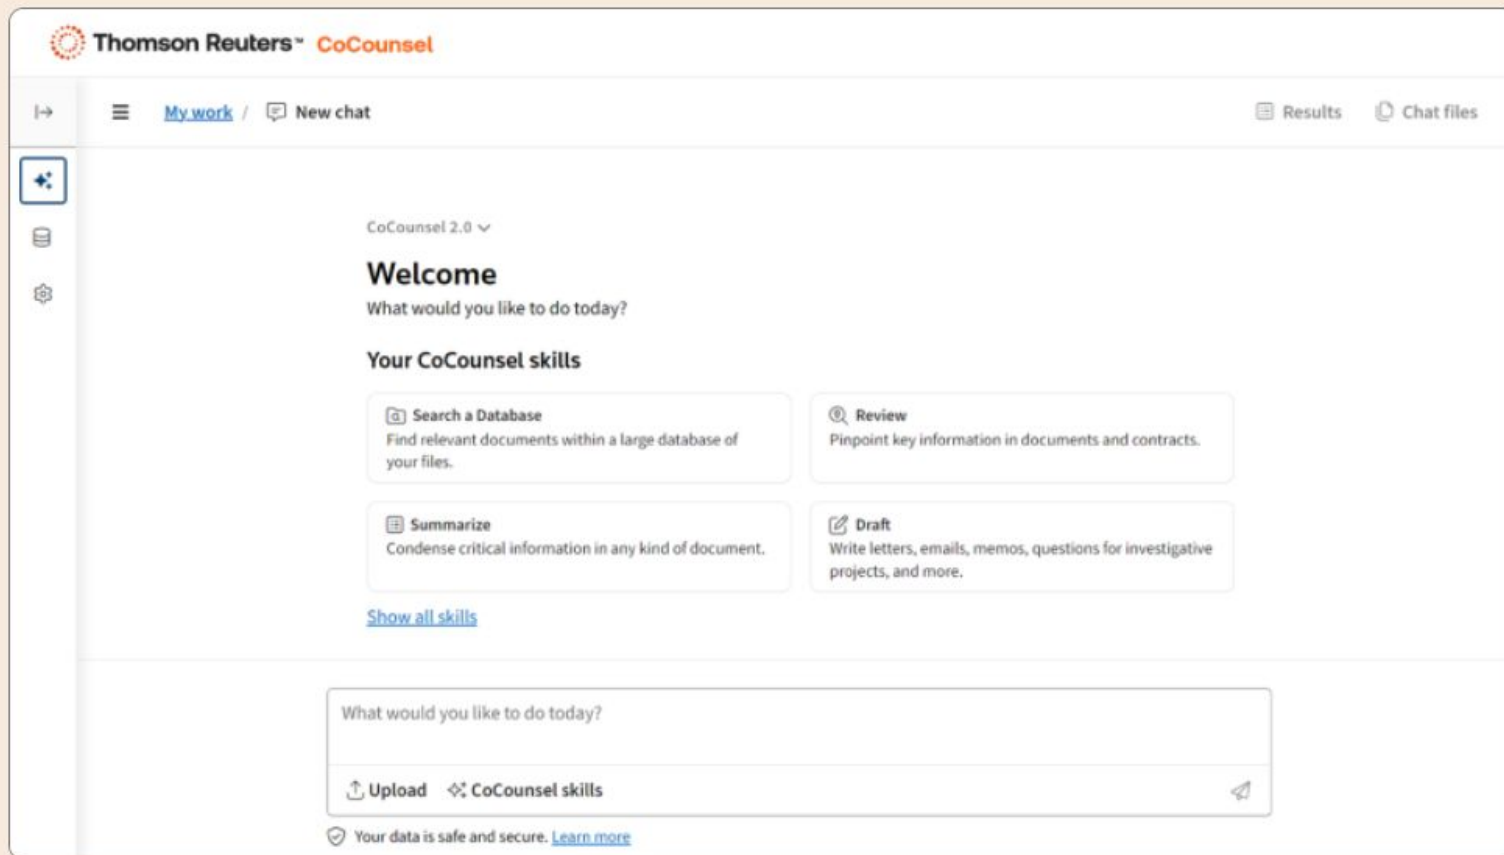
Thomson Reuters™ CoCounsel

My work / New chat

Results Chat files

CoCounsel 2.0

Welcome

What would you like to do today?

Your CoCounsel skills

Search a Database
Find relevant documents within a large database of your files.

Review
Pinpoint key information in documents and contracts.

Summarize
Condense critical information in any kind of document.

Draft
Write letters, emails, memos, questions for investigative projects, and more.

Show all skills

What would you like to do today?

Upload CoCounsel skills

Your data is safe and secure. Learn more